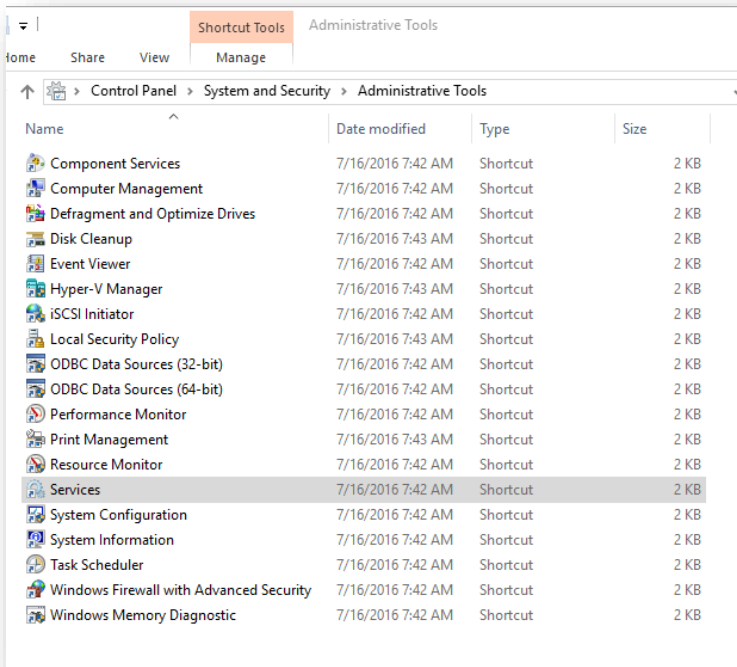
Shortcut Tools Administrative Tools

ome Share View Manage

Control Panel > System and Security > Administrative Tools

| Name | Date modified | Type | Size |
|---|---|---|---|
| Component Services | 7/16/2016 7:42 AM | Shortcut | 2 KB |
| Computer Management | 7/16/2016 7:42 AM | Shortcut | 2 KB |
| Defragment and Optimize Drives | 7/16/2016 7:42 AM | Shortcut | 2 KB |
| Disk Cleanup | 7/16/2016 7:43 AM | Shortcut | 2 KB |
| Event Viewer | 7/16/2016 7:42 AM | Shortcut | 2 KB |
| Hyper-V Manager | 7/16/2016 7:43 AM | Shortcut | 2 KB |
| iSCSI Initiator | 7/16/2016 7:42 AM | Shortcut | 2 KB |
| Local Security Policy | 7/16/2016 7:43 AM | Shortcut | 2 KB |
| ODBC Data Sources (32-bit) | 7/16/2016 7:42 AM | Shortcut | 2 KB |
| ODBC Data Sources (64-bit) | 7/16/2016 7:42 AM | Shortcut | 2 KB |
| Performance Monitor | 7/16/2016 7:42 AM | Shortcut | 2 KB |
| Print Management | 7/16/2016 7:43 AM | Shortcut | 2 KB |
| Resource Monitor | 7/16/2016 7:42 AM | Shortcut | 2 KB |
| Services | 7/16/2016 7:42 AM | Shortcut | 2 KB |
| System Configuration | 7/16/2016 7:42 AM | Shortcut | 2 KB |
| System Information | 7/16/2016 7:42 AM | Shortcut | 2 KB |
| Task Scheduler | 7/16/2016 7:42 AM | Shortcut | 2 KB |
| Windows Firewall with Advanced Security | 7/16/2016 7:42 AM | Shortcut | 2 KB |
| Windows Memory Diagnostic | 7/16/2016 7:42 AM | Shortcut | 2 KB |